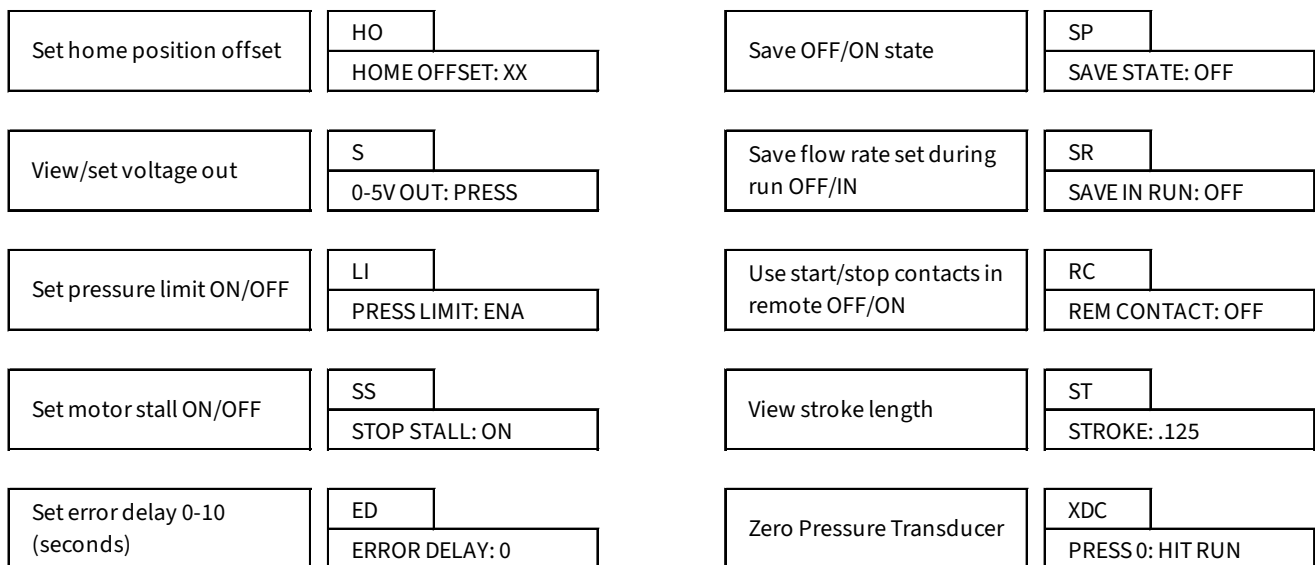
Set home position offset

HO

HOME OFFSET: XX

View/set voltage out

S

0-5V OUT: PRESS

Set pressure limit ON/OFF

LI

PRESS LIMIT: ENA

Set motor stall ON/OFF

SS

STOP STALL: ON

Set error delay 0-10 (seconds)

ED

ERROR DELAY: 0

Save OFF/ON state

SP

SAVE STATE: OFF

Save flow rate set during run OFF/IN

SR

SAVE IN RUN: OFF

Use start/stop contacts in remote OFF/ON

RC

REM CONTACT: OFF

View stroke length

ST

STROKE: .125

Zero Pressure Transducer

XDC

PRESS 0: HIT RUN